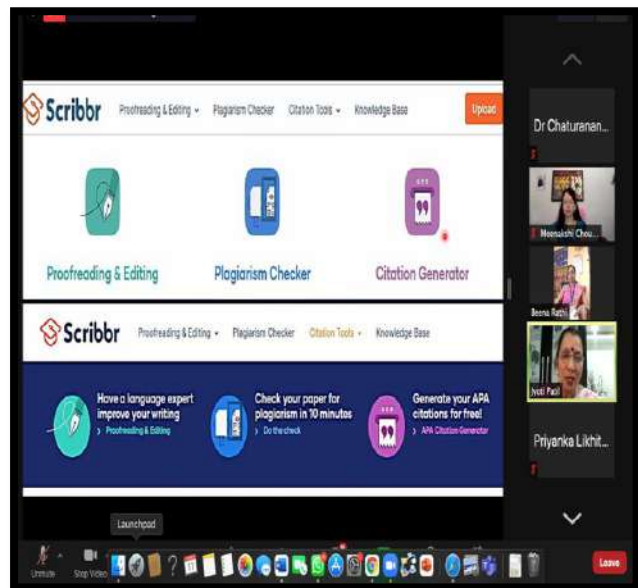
Scribbr Proofreading & Editing Plagiarism Checker Citation Tools Knowledge Base Upload

Proofreading & Editing

Plagiarism Checker

Citation Generator

Scribbr Proofreading & Editing Plagiarism Checker Citation Tools Knowledge Base

Have a language expert improve your writing
> Proofreading & Editing

Check your paper for plagiarism in 10 minutes
> Do the check

Generate your APA citations for free!
> APA Citation Generator

Dr Chaturanan...

Meenakshi Chou...

Beena Rathi

Jyoti Patil

Priyanka Likhit...

Launchpad

Unmute

Stop Video

Leave